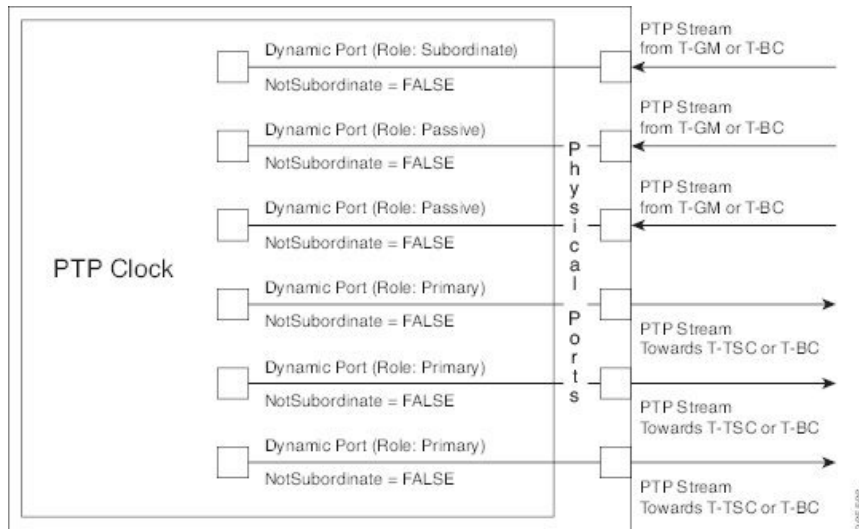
PTP Clock

Dynamic Port (Role: Subordinate)
NotSubordinate = FALSE

Dynamic Port (Role: Passive)
NotSubordinate = FALSE

Dynamic Port (Role: Passive)
NotSubordinate = FALSE

Dynamic Port (Role: Primary)
NotSubordinate = FALSE

Dynamic Port (Role: Primary)
NotSubordinate = FALSE

Dynamic Port (Role: Primary)
NotSubordinate = FALSE

Physical Ports

PTP Stream from T-GM or T-BC

PTP Stream from T-GM or T-BC

PTP Stream from T-GM or T-BC

PTP Stream Towards T-TSC or T-BC

PTP Stream Towards T-TSC or T-BC

PTP Stream Towards T-TSC or T-BC

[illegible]